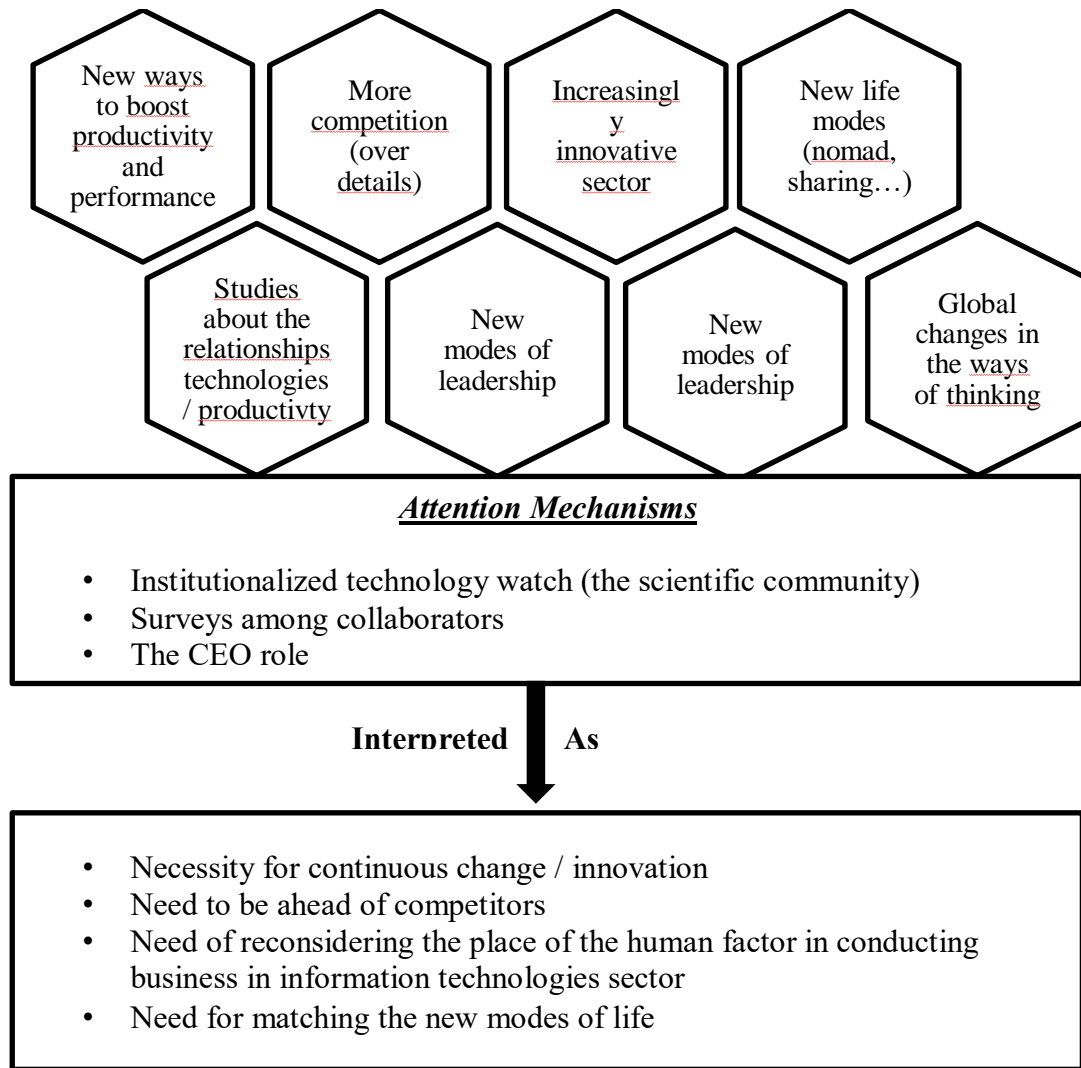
New ways to boost productivity and performance

More competition (over details)

Increasingl y innovative sector

New life modes (nomad, sharing…)

Studies about the relationships technologies / productivty

New modes of leadership

New modes of leadership

Global changes in the ways of thinking

*Attention Mechanisms*

- Institutionalized technology watch (the scientific community)
- Surveys among collaborators
- The CEO role

Interpreted As

- Necessity for continuous change / innovation
- Need to be ahead of competitors
- Need of reconsidering the place of the human factor in conducting business in information technologies sector
- Need for matching the new modes of life